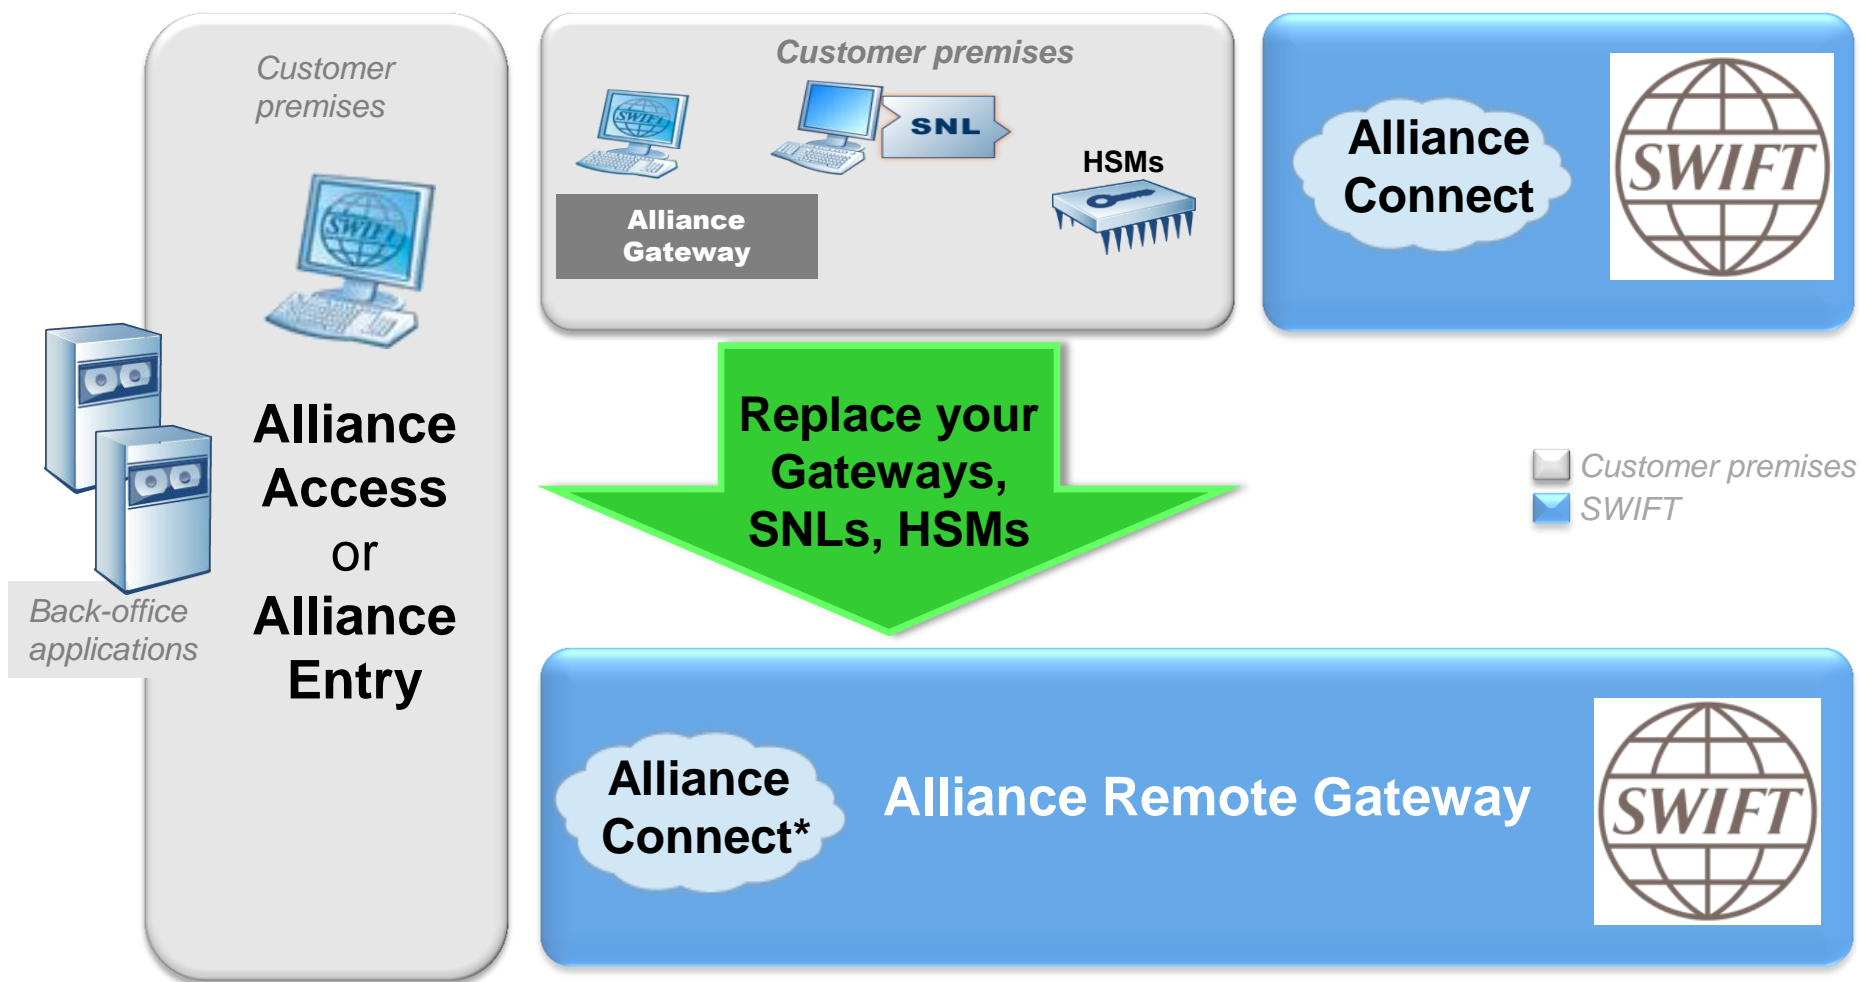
Customer premises

SWIFT

Alliance Access or Alliance Entry

Back-office applications

Customer premises

SWIFT

SNL

HSMs

Alliance Gateway

Alliance Connect

SWIFT

Replace your Gateways, SNLs, HSMs

Customer premises
SWIFT

Alliance Connect*

Alliance Remote Gateway

SWIFT